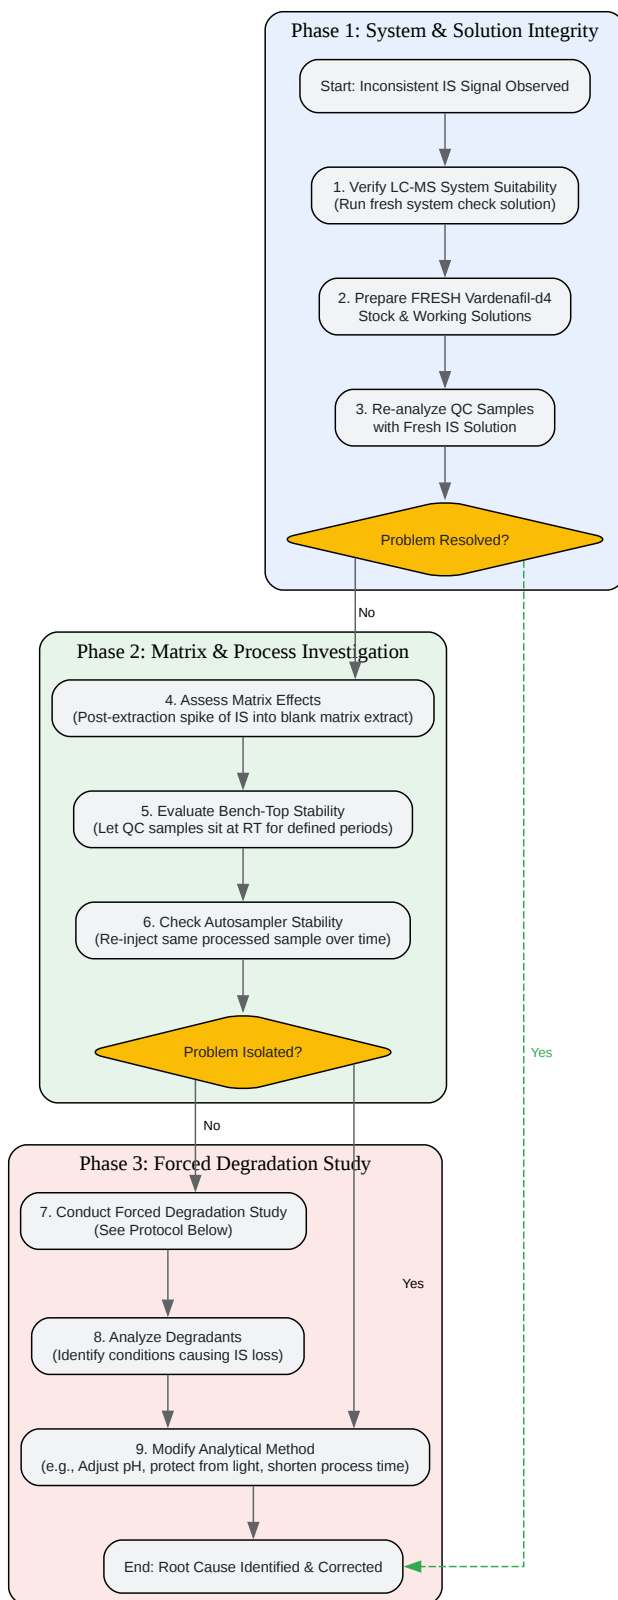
Phase 1: System & Solution Integrity

Start: Inconsistent IS Signal Observed

1. Verify LC-MS System Suitability
(Run fresh system check solution)

2. Prepare FRESH Vardenafil-d4
Stock & Working Solutions

3. Re-analyze QC Samples
with Fresh IS Solution

Problem Resolved?

No

Phase 2: Matrix & Process Investigation

4. Assess Matrix Effects
(Post-extraction spike of IS into blank matrix extract)

5. Evaluate Bench-Top Stability
(Let QC samples sit at RT for defined periods)

6. Check Autosampler Stability
(Re-inject same processed sample over time)

Problem Isolated?

Yes

No

Phase 3: Forced Degradation Study

7. Conduct Forced Degradation Study
(See Protocol Below)

Yes

8. Analyze Degradants
(Identify conditions causing IS loss)

9. Modify Analytical Method
(e.g., Adjust pH, protect from light, shorten process time)

End: Root Cause Identified & Corrected